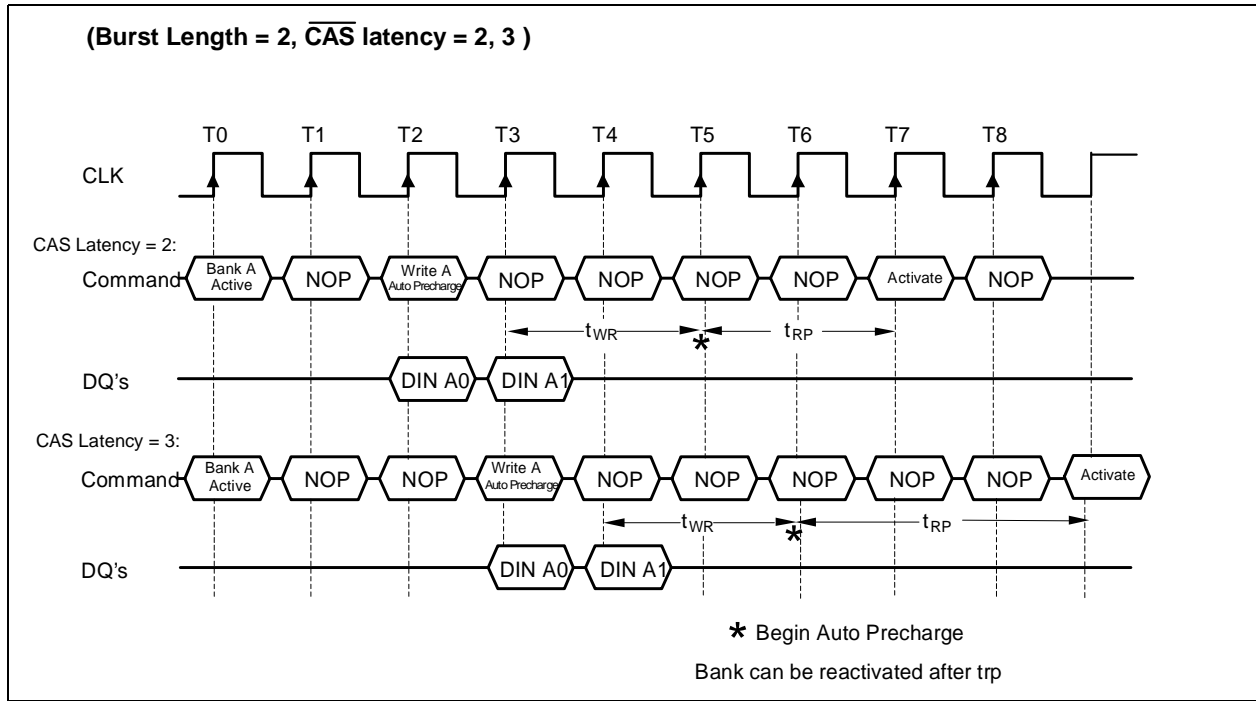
(Burst Length = 2, $\overline{CAS}$ latency = 2, 3 )

T0 T1 T2 T3 T4 T5 T6 T7 T8

CLK

CAS Latency = 2:

Command Bank A Active NOP Write A Auto Precharge NOP NOP NOP NOP Activate NOP

$t_{WR}$ * $t_{RP}$

DQ's DIN A0 DIN A1

CAS Latency = 3:

Command Bank A Active NOP NOP Write A Auto Precharge NOP NOP NOP NOP NOP Activate

$t_{WR}$ * $t_{RP}$

DQ's DIN A0 DIN A1

* Begin Auto Precharge

Bank can be reactivated after trp